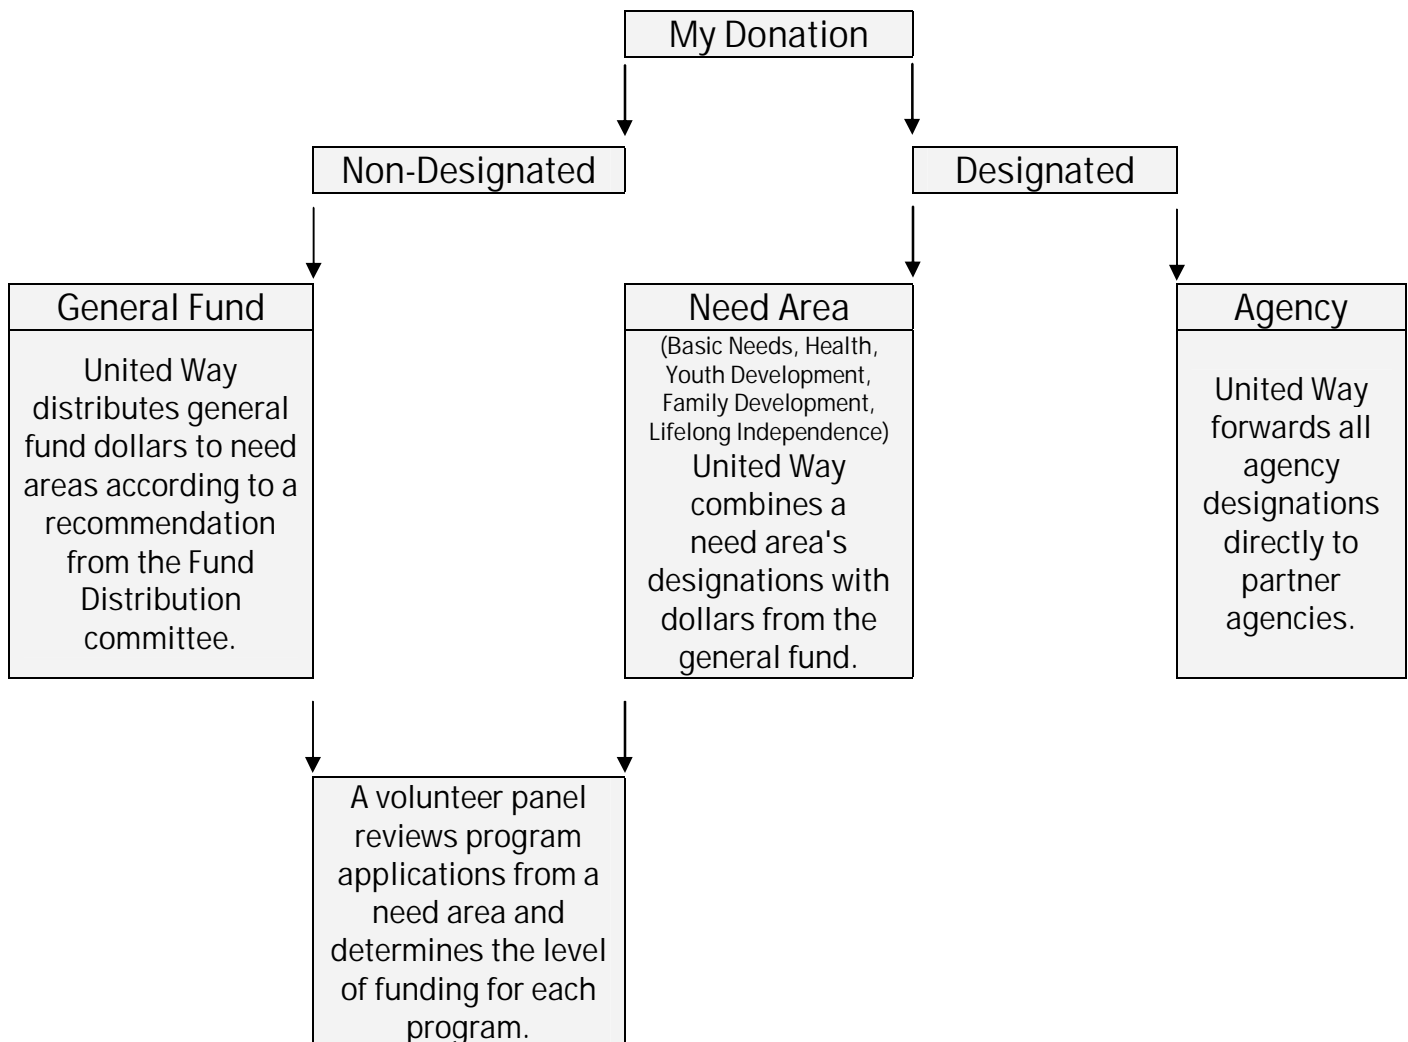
My Donation

Non-Designated

Designated

General Fund

United Way distributes general fund dollars to need areas according to a recommendation from the Fund Distribution committee.

Need Area

(Basic Needs, Health, Youth Development, Family Development, Lifelong Independence)

United Way combines a need area's designations with dollars from the general fund.

Agency

United Way forwards all agency designations directly to partner agencies.

A volunteer panel reviews program applications from a need area and determines the level of funding for each program.